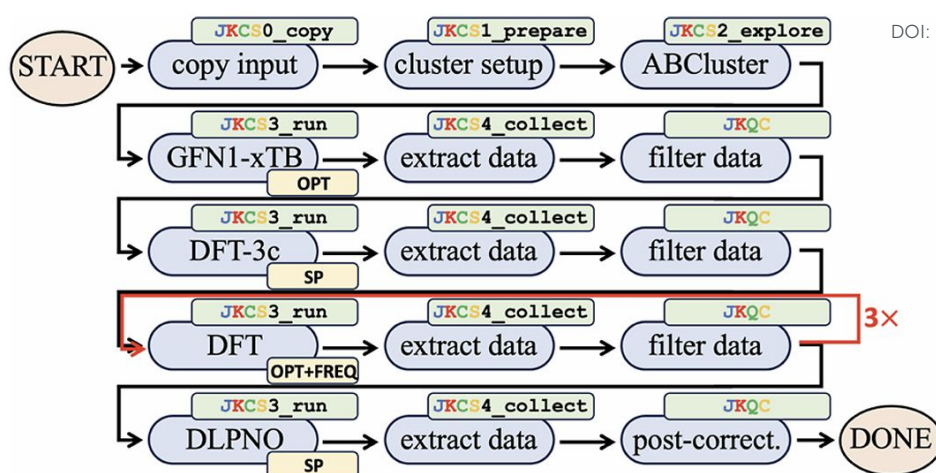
DOI:

START

JKCS0_copy
copy input

JKCS1_prepare
cluster setup

JKCS2_explore
ABCluster

JKCS3_run
GFN1-xTB
OPT

JKCS4_collect
extract data

JKQC
filter data

JKCS3_run
DFT-3c
SP

JKCS4_collect
extract data

JKQC
filter data

JKCS3_run
DFT
OPT+FREQ

JKCS4_collect
extract data

JKQC
filter data

3×

JKCS3_run
DLPNO
SP

JKCS4_collect
extract data

JKQC
post-correct.

DONE